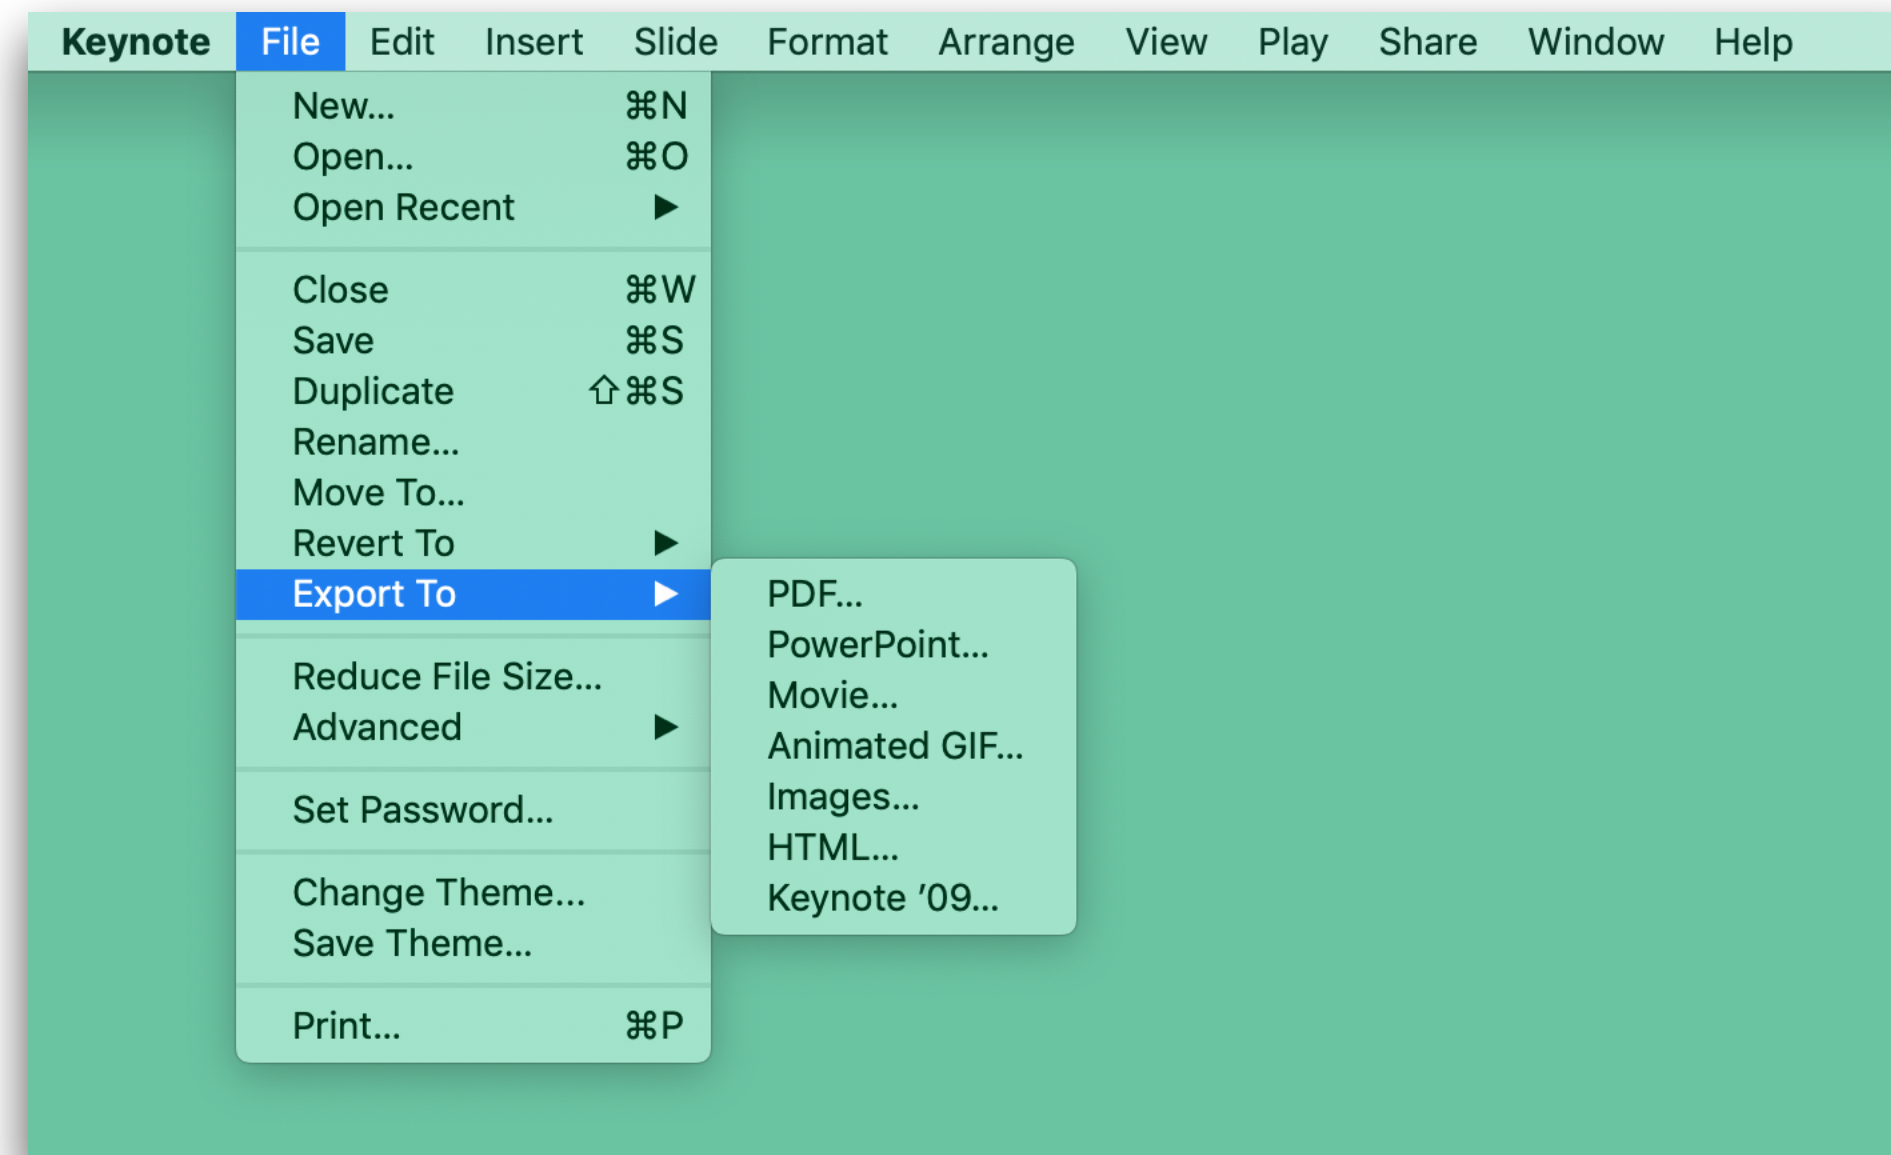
Keynote File Edit Insert Slide Format Arrange View Play Share Window Help

New... ⌘N
Open... ⌘O
Open Recent ▶

Close ⌘W
Save ⌘S
Duplicate ⇧⌘S
Rename...
Move To...
Revert To ▶
Export To ▶

Reduce File Size...
Advanced ▶

Set Password...

Change Theme...
Save Theme...

Print... ⌘P

PDF...
PowerPoint...
Movie...
Animated GIF...
Images...
HTML...
Keynote ’09...